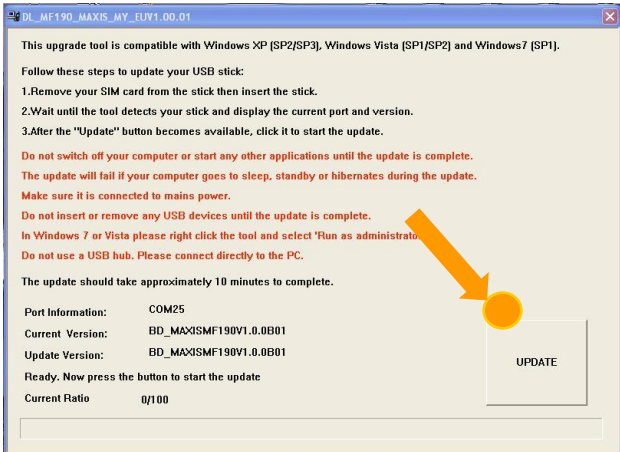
DL_MF190_MAXIS_MY_EUV1.00.01

This upgrade tool is compatible with Windows XP (SP2/SP3), Windows Vista (SP1/SP2) and Windows7 (SP1).

Follow these steps to update your USB stick:

1.Remove your SIM card from the stick then insert the stick.

2.Wait until the tool detects your stick and display the current port and version.

3.After the "Update" button becomes available, click it to start the update.

Do not switch off your computer or start any other applications until the update is complete.

The update will fail if your computer goes to sleep, standby or hibernates during the update.

Make sure it is connected to mains power.

Do not insert or remove any USB devices until the update is complete.

In Windows 7 or Vista please right click the tool and select 'Run as administrato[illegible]

Do not use a USB hub. Please connect directly to the PC.

The update should take approximately 10 minutes to complete.

Port Information: COM25

Current Version: BD_MAXISMF190V1.0.0B01

Update Version: BD_MAXISMF190V1.0.0B01

Ready. Now press the button to start the update

Current Ratio 0/100

UPDATE